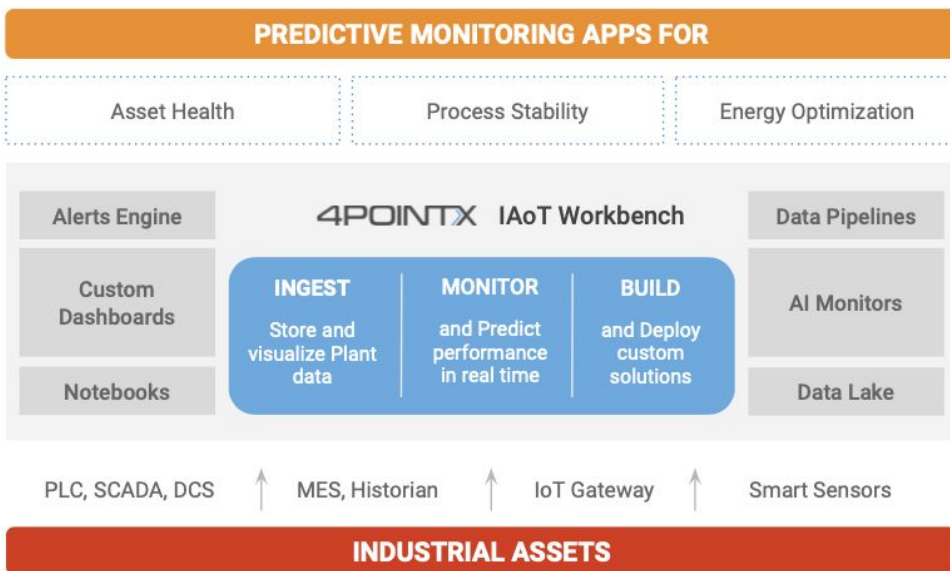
PREDICTIVE MONITORING APPS FOR

Asset Health

Process Stability

Energy Optimization

Alerts Engine

Custom Dashboards

Notebooks

4POINTX IAoT Workbench

INGEST
Store and visualize Plant data

MONITOR
and Predict performance in real time

BUILD
and Deploy custom solutions

Data Pipelines

AI Monitors

Data Lake

PLC, SCADA, DCS

MES, Historian

IoT Gateway

Smart Sensors

INDUSTRIAL ASSETS